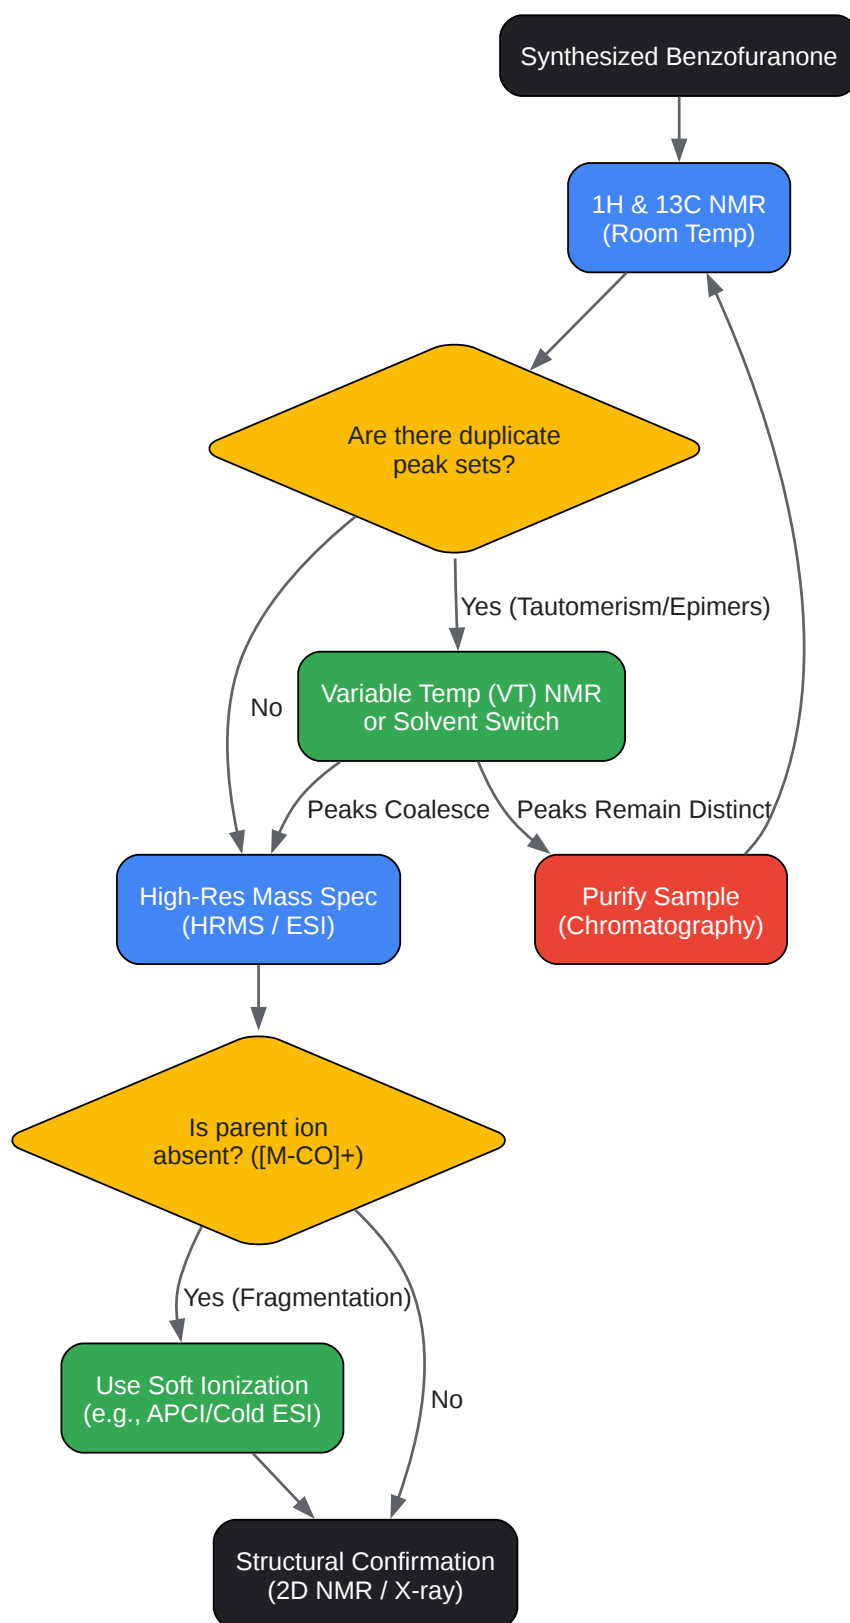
Synthesized Benzofuranone

1H & 13C NMR (Room Temp)

Are there duplicate peak sets?

Yes (Tautomerism/Epimers)

No

Variable Temp (VT) NMR or Solvent Switch

Peaks Coalesce

Peaks Remain Distinct

High-Res Mass Spec (HRMS / ESI)

Purify Sample (Chromatography)

Is parent ion absent? ([M-CO]+)

Yes (Fragmentation)

No

Use Soft Ionization (e.g., APCI/Cold ESI)

Structural Confirmation (2D NMR / X-ray)